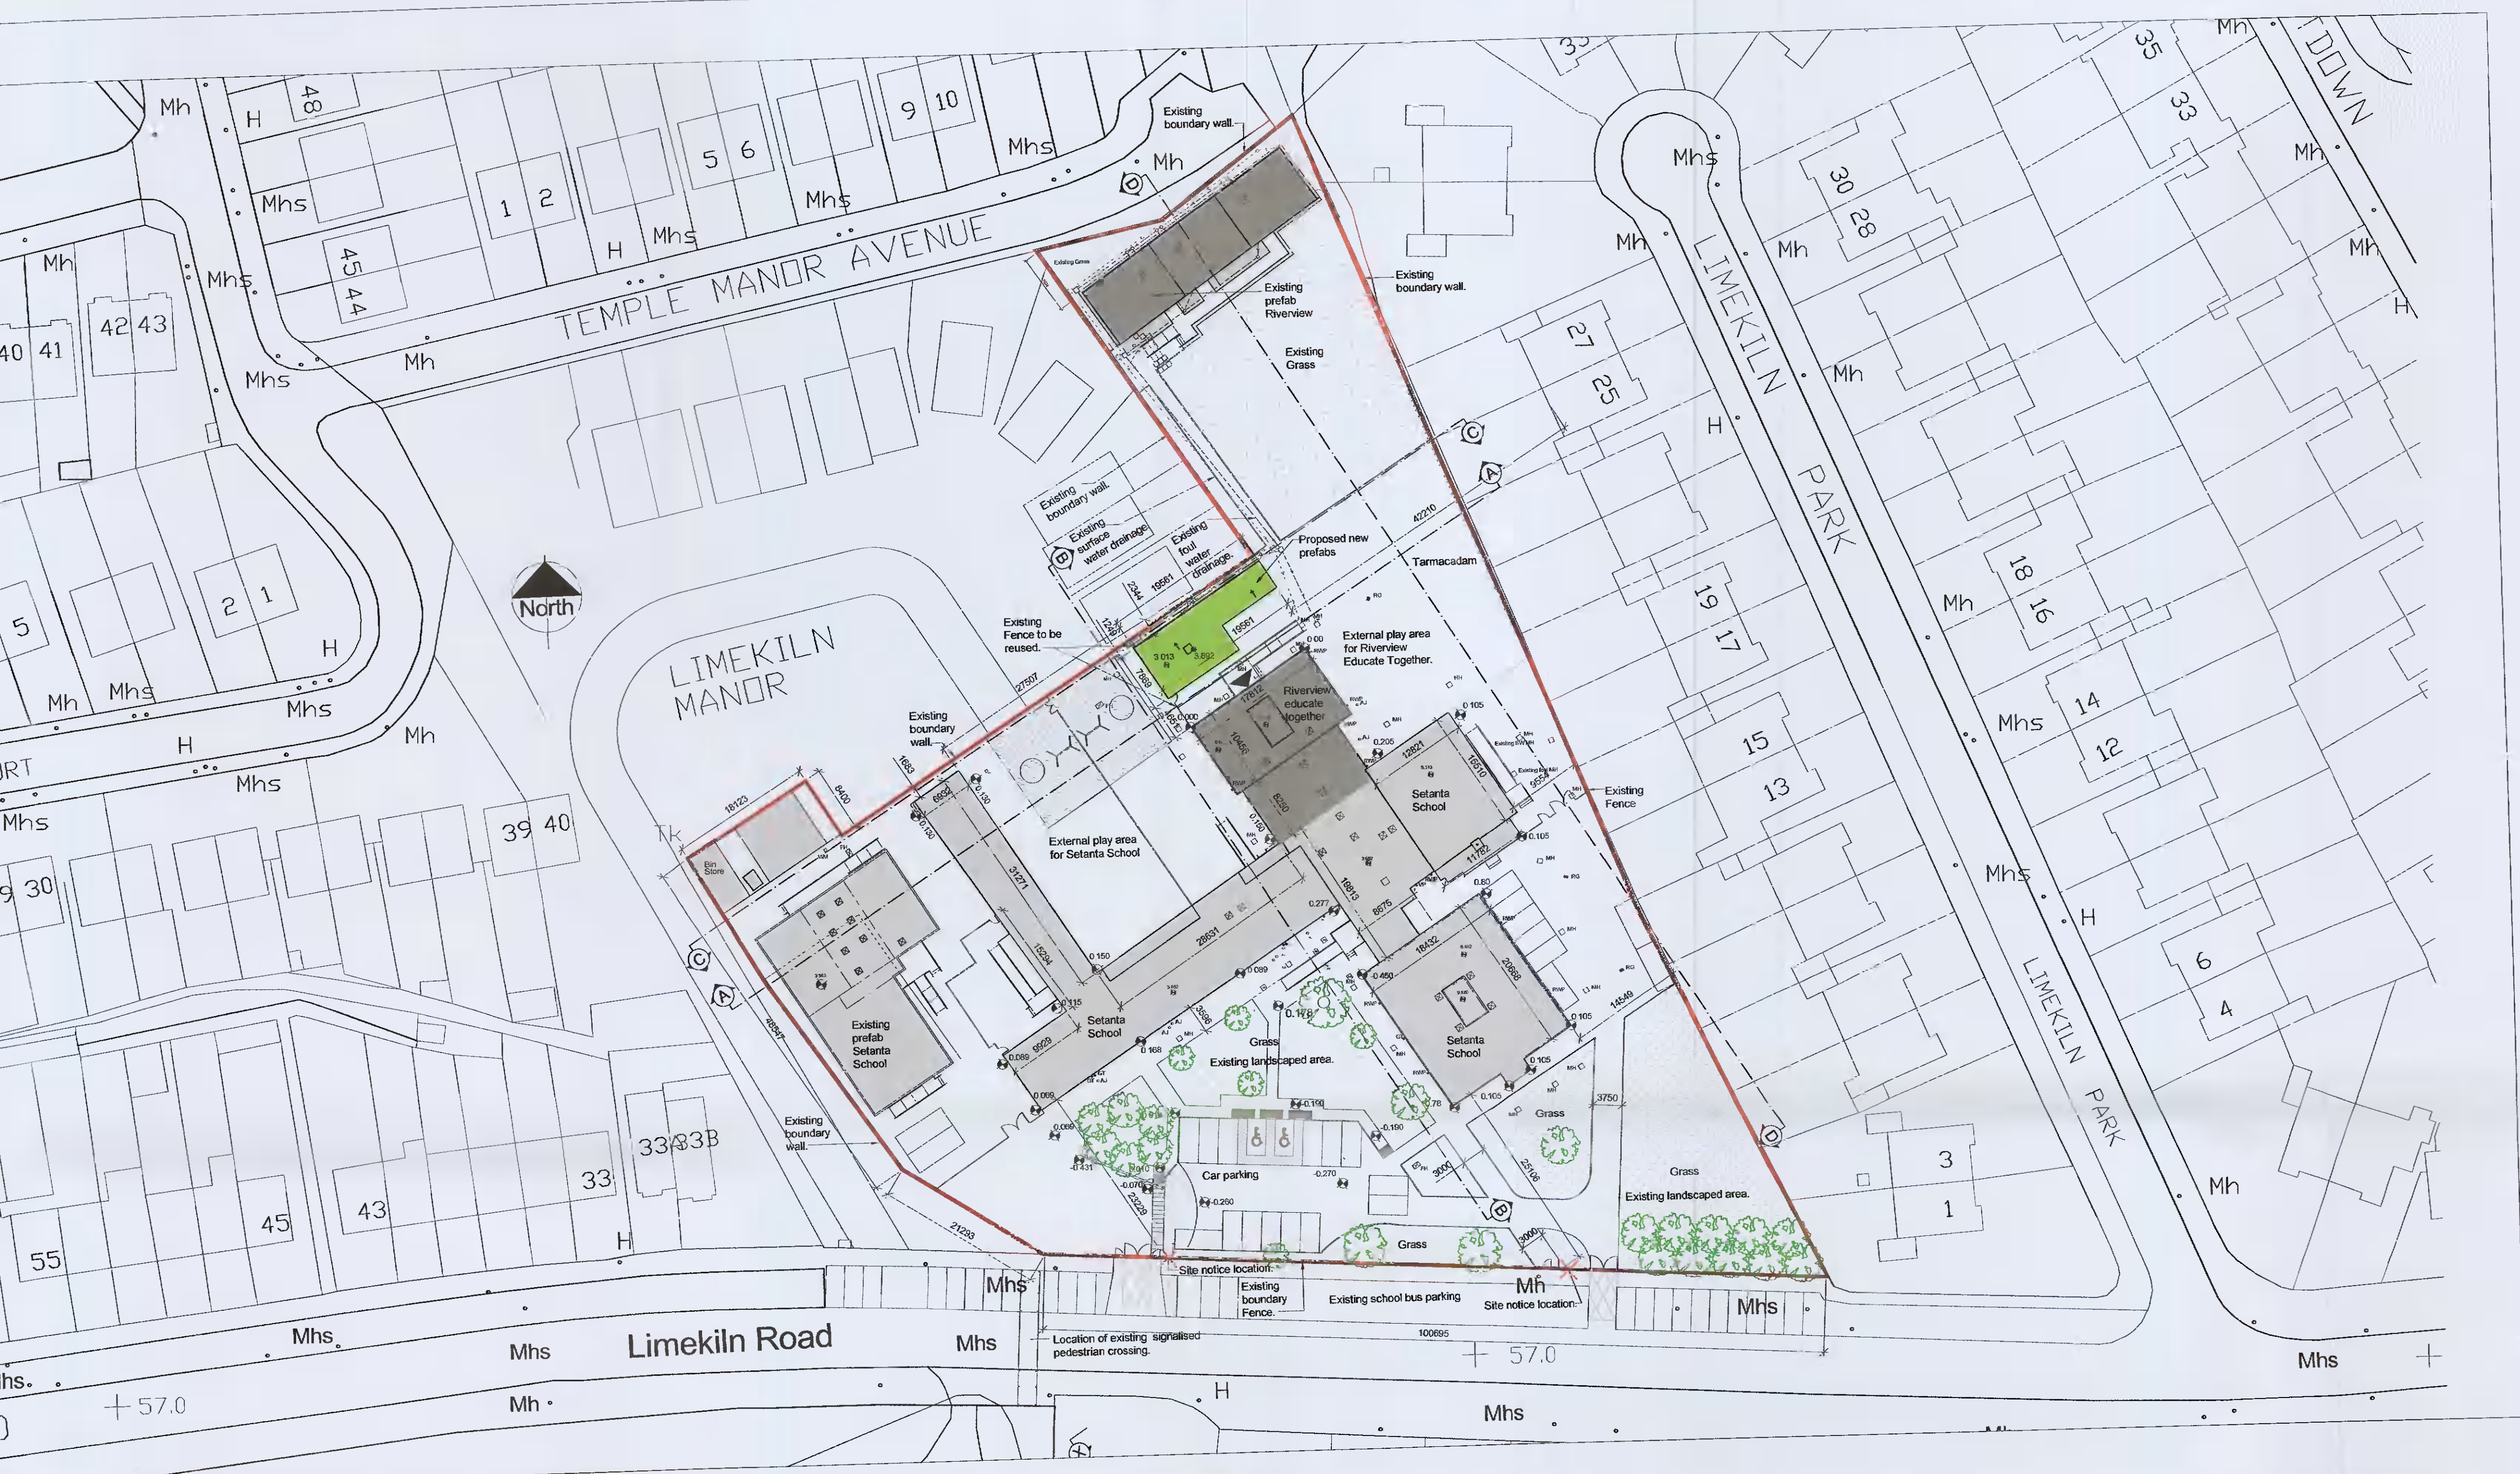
Mh
H
48
Mhs
45 44
1 2
5 6
H
Mhs
Mhs
9 10
Mhs
Existing boundary wall.
Mh
TEMPLE MANOR AVENUE
Mh
Mh
42 43
40 41
Mhs
Mhs
Existing Grass
Existing prefab Riverview
Existing Grass
Existing boundary wall.
Mhs
Mh
LIMEKILN
Mh
30 28
Mh
35
33
Mh
DOWN
Mh
H
27
25
Mh
H
PARK
Existing boundary wall.
Existing surface water drainage
Existing foul water drainage.
Proposed new prefabs
42210
Tarmacadam
North
5
2 1
H
Mhs
Mh
Mhs
Mh
H
RT
Mhs
Mhs
Mh
LIMEKILN MANOR
Existing Fence to be reused.
3.013
3.892
External play area for Riverview Educate Together.
Riverview educate together
19
17
18
16
Mh
14
12
Mhs
15
13
Existing boundary wall.
Setanta School
Existing Fence
External play area for Setanta School
18123
8400
Bin Store
39 40
30
Existing prefab Setanta School
Setanta School
Grass
Existing landscaped area.
Setanta School
Grass
Car parking
Mhs
H
6
4
LIMEKILN PARK
Existing boundary wall.
33 33B
33
43
45
55
H
Grass
Existing landscaped area.
3
1
Mh
Site notice location.
Existing boundary Fence.
Existing school bus parking
Mh
Site notice location.
Mhs
Mhs
Mhs
Limekiln Road
Mhs
Location of existing signalised pedestrian crossing.
100695
57.0
Mhs
Mhs
57.0
Mh
H
Mhs